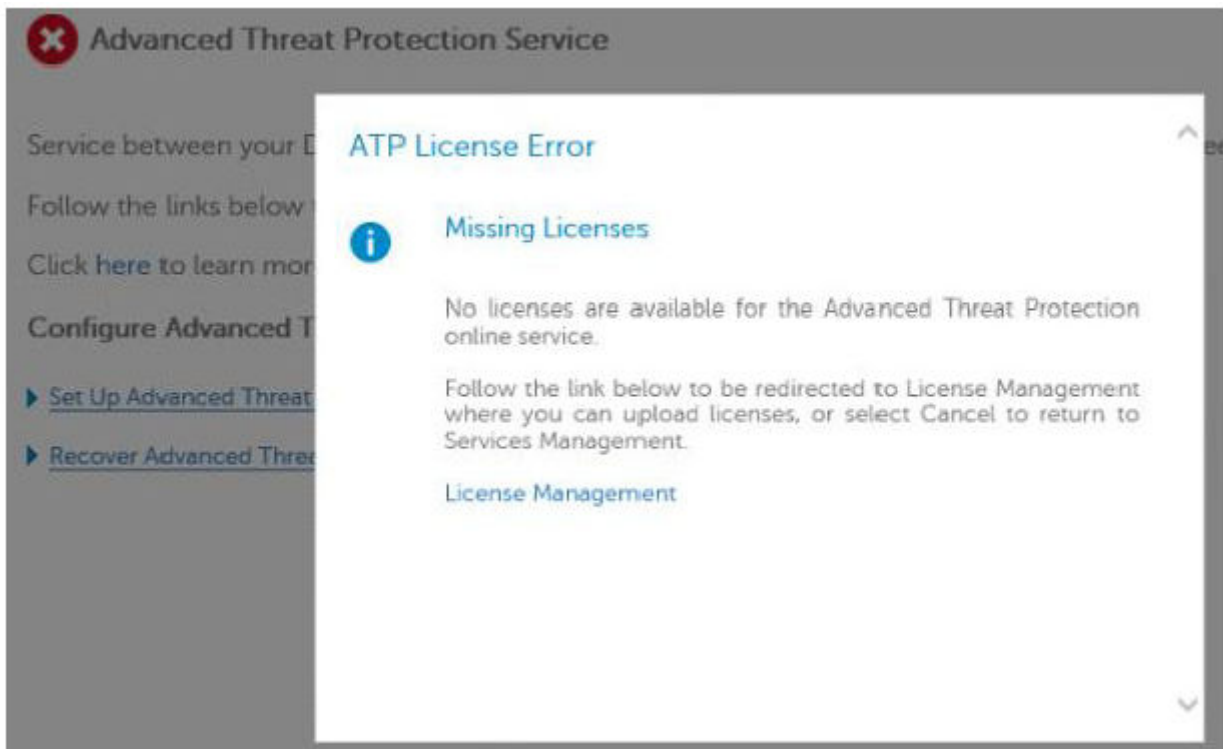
Advanced Threat Protection Service

Service between your D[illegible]

Follow the links below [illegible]

Click here to learn mor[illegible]

Configure Advanced T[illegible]

Set Up Advanced Threat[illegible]

Recover Advanced Thre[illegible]

ATP License Error

Missing Licenses

No licenses are available for the Advanced Threat Protection online service.

Follow the link below to be redirected to License Management where you can upload licenses, or select Cancel to return to Services Management.

License Management